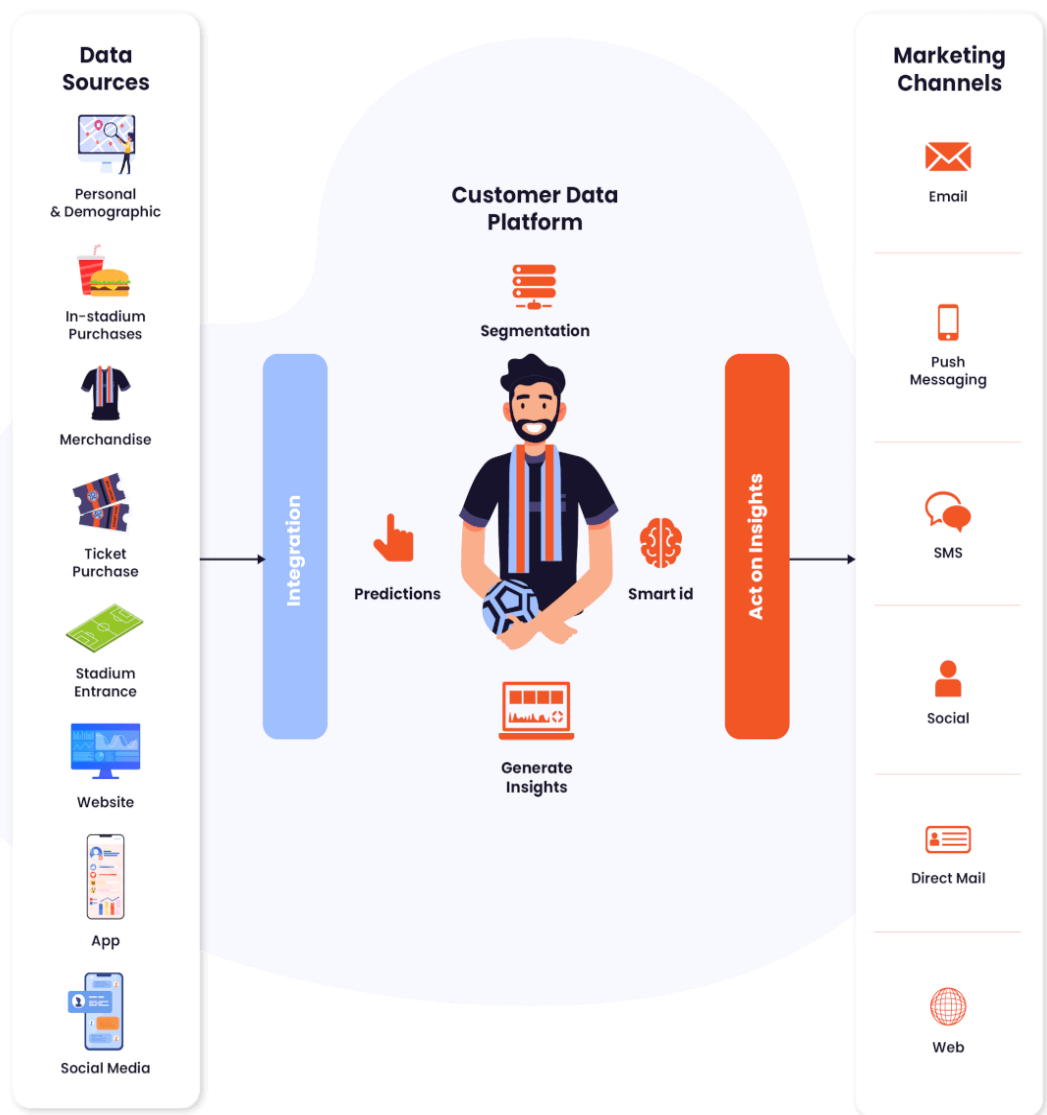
Data Sources

Personal & Demographic

In-stadium Purchases

Merchandise

Ticket Purchase

Stadium Entrance

Website

App

Social Media

Customer Data Platform

Segmentation

Integration

Predictions

Smart id

Act on Insights

Generate Insights

Marketing Channels

Email

Push Messaging

SMS

Social

Direct Mail

Web